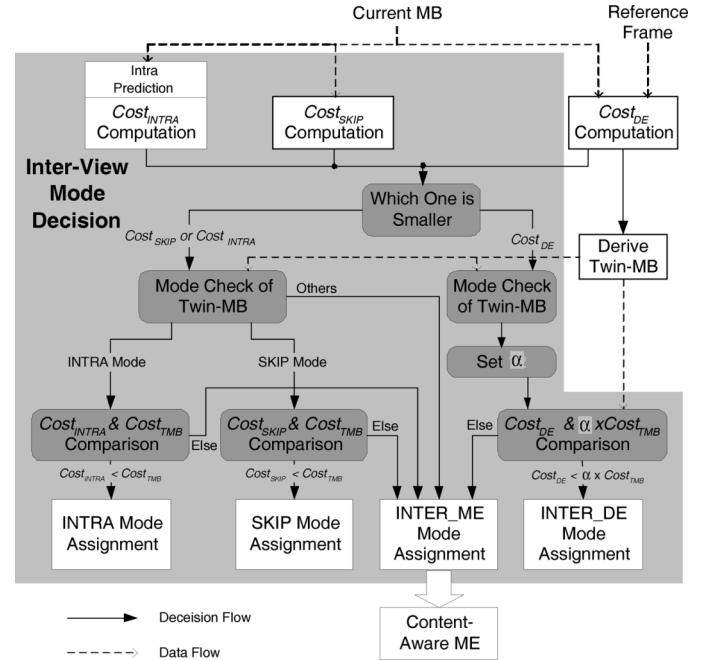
Current MB

Reference Frame

Intra Prediction

$Cost_{INTRA}$ Computation

$Cost_{SKIP}$ Computation

$Cost_{DE}$ Computation

Inter-View Mode Decision

Which One is Smaller

$Cost_{SKIP}$ or $Cost_{INTRA}$

$Cost_{DE}$

Derive Twin-MB

Mode Check of Twin-MB

Others

Mode Check of Twin-MB

Set $\alpha$

INTRA Mode

SKIP Mode

$Cost_{INTRA}$ & $Cost_{TMB}$ Comparison

Else

$Cost_{SKIP}$ & $Cost_{TMB}$ Comparison

Else

Else

$Cost_{DE}$ & $\alpha$ x$Cost_{TMB}$ Comparison

$Cost_{INTRA} < Cost_{TMB}$

$Cost_{SKIP} < Cost_{TMB}$

$Cost_{DE} < \alpha$ x $Cost_{TMB}$

INTRA Mode Assignment

SKIP Mode Assignment

INTER_ME Mode Assignment

INTER_DE Mode Assignment

Content-Aware ME

Deceision Flow

Data Flow